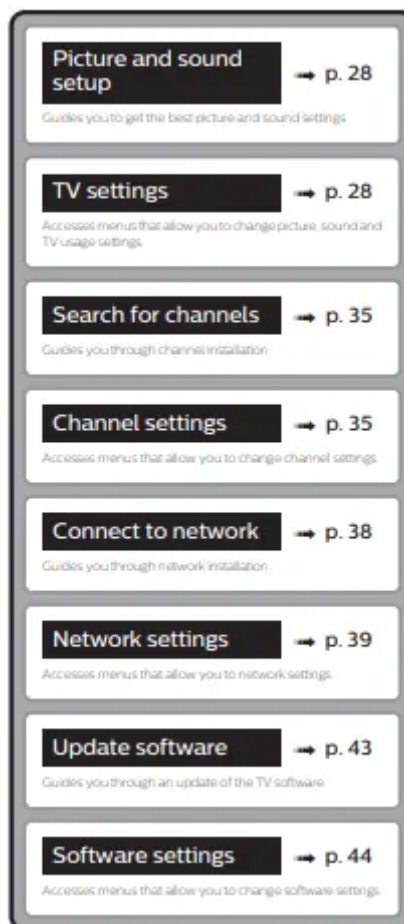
Picture and sound setup ➞ p. 28

Guides you to get the best picture and sound settings

TV settings ➞ p. 28

Accesses menus that allow you to change picture, sound and TV usage settings

Search for channels ➞ p. 35

Guides you through channel installation

Channel settings ➞ p. 35

Accesses menus that allow you to change channel settings

Connect to network ➞ p. 38

Guides you through network installation

Network settings ➞ p. 39

Accesses menus that allow you to network settings

Update software ➞ p. 43

Guides you through an update of the TV software

Software settings ➞ p. 44

Accesses menus that allow you to change software settings